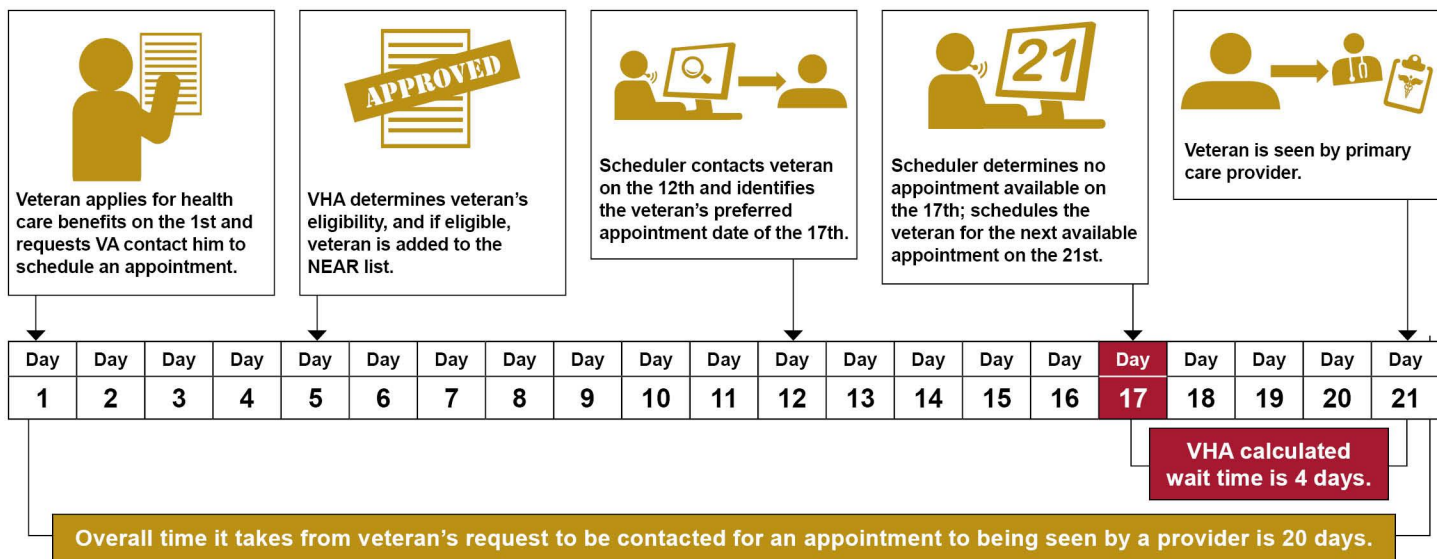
Veteran applies for health care benefits on the 1st and requests VA contact him to schedule an appointment.

APPROVED

VHA determines veteran's eligibility, and if eligible, veteran is added to the NEAR list.

Scheduler contacts veteran on the 12th and identifies the veteran's preferred appointment date of the 17th.

21

Scheduler determines no appointment available on the 17th; schedules the veteran for the next available appointment on the 21st.

Veteran is seen by primary care provider.

| Day | Day | Day | Day | Day | Day | Day | Day | Day | Day | Day | Day | Day | Day | Day | Day | Day | Day | Day | Day | Day |
|---|---|---|---|---|---|---|---|---|---|---|---|---|---|---|---|---|---|---|---|---|
| 1 | 2 | 3 | 4 | 5 | 6 | 7 | 8 | 9 | 10 | 11 | 12 | 13 | 14 | 15 | 16 | 17 | 18 | 19 | 20 | 21 |

VHA calculated wait time is 4 days.

Overall time it takes from veteran's request to be contacted for an appointment to being seen by a provider is 20 days.